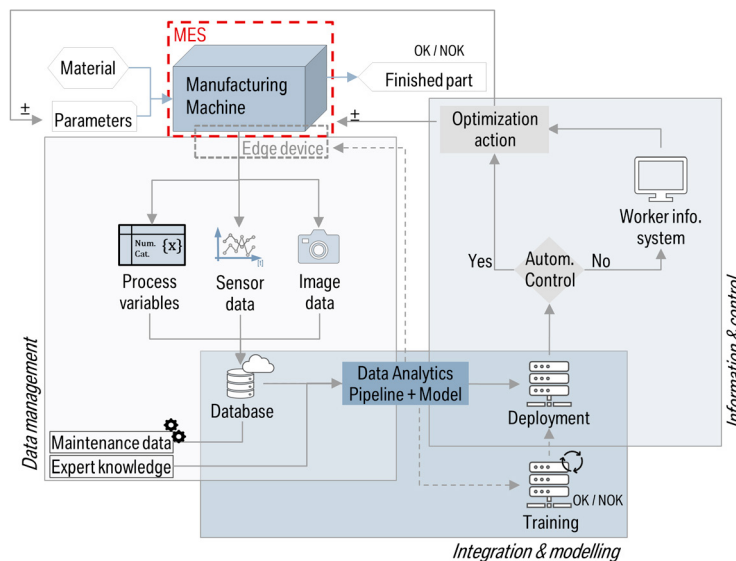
MES

Material

Parameters

±

Manufacturing Machine

OK / NOK

Finished part

±

Optimization action

Edge device

Num. Cat. {x}

Process variables

Sensor data

Image data

Worker info. system

Yes

Autom. Control

No

Data management

Database

Data Analytics Pipeline + Model

Deployment

Maintenance data

Expert knowledge

OK / NOK

Training

Integration & modelling

Information & control